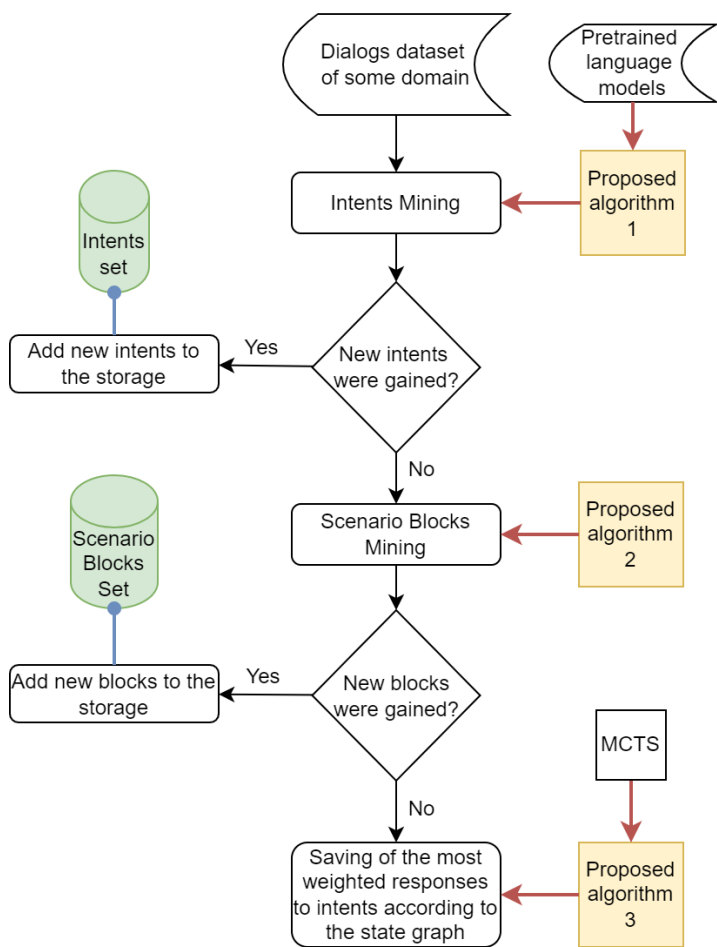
Dialogs dataset of some domain

Pretrained language models

Intents set

Intents Mining

Proposed algorithm 1

Add new intents to the storage

Yes

New intents were gained?

No

Scenario Blocks Set

Scenario Blocks Mining

Proposed algorithm 2

Add new blocks to the storage

Yes

New blocks were gained?

No

MCTS

Saving of the most weighted responses to intents according to the state graph

Proposed algorithm 3